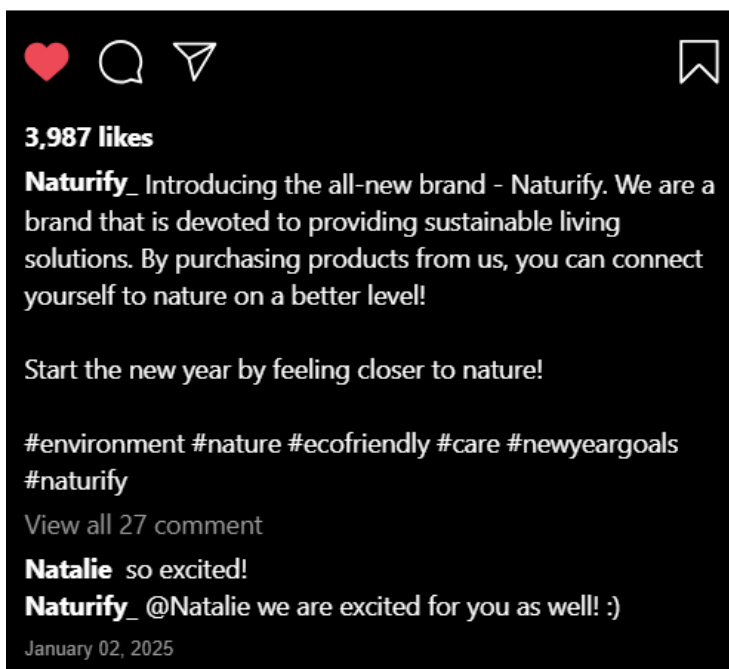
3,987 likes

Naturify_ Introducing the all-new brand - Naturify. We are a brand that is devoted to providing sustainable living solutions. By purchasing products from us, you can connect yourself to nature on a better level!

Start the new year by feeling closer to nature!

#environment #nature #ecofriendly #care #newyeargoals #naturify

View all 27 comment

Natalie so excited!

Naturify_ @Natalie we are excited for you as well! :)

January 02, 2025